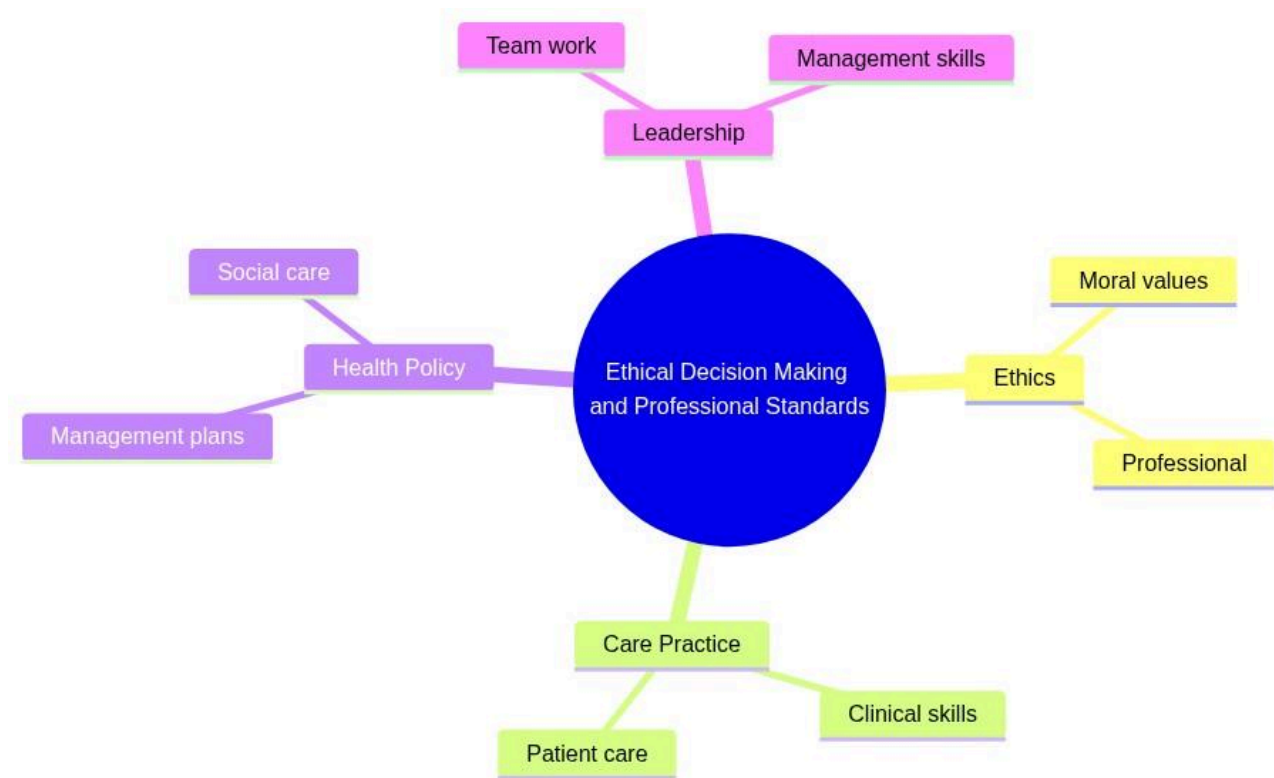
Team work

Management skills

Leadership

Social care

Health Policy

Management plans

Ethical Decision Making and Professional Standards

Moral values

Ethics

Professional

Care Practice

Clinical skills

Patient care